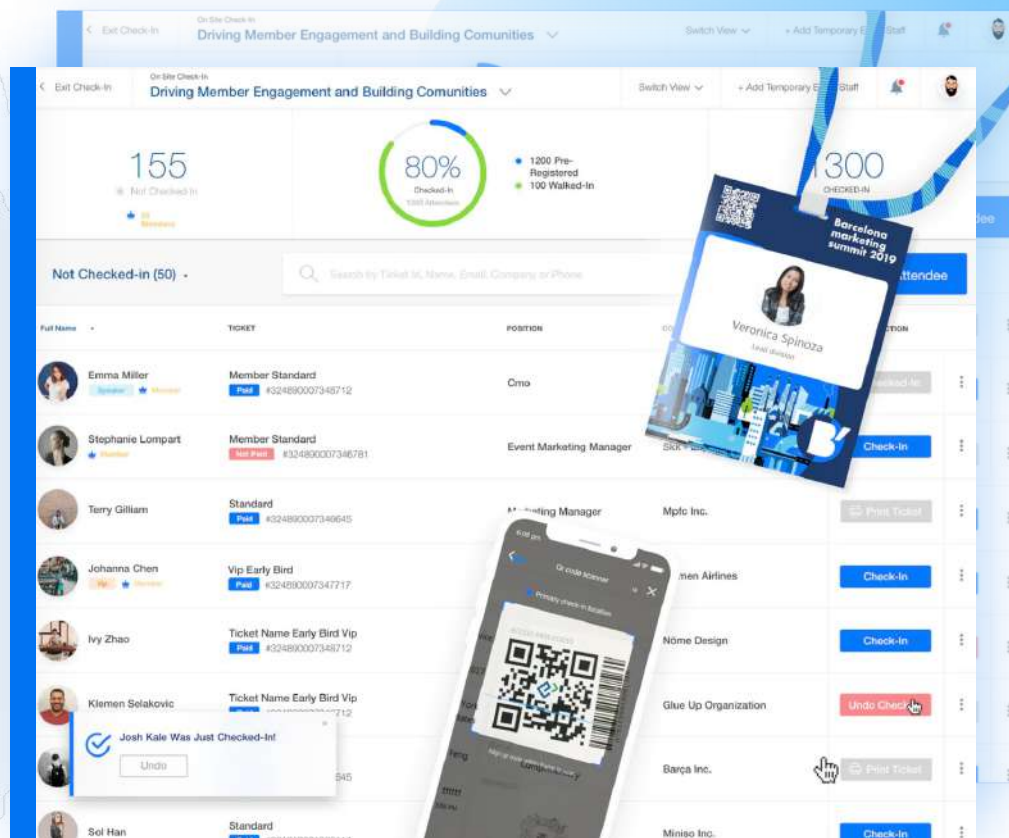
Exit Check-In
On Site Check-In
Driving Member Engagement and Building Comunities
Switch View
+ Add Temporary Staff

155
Not Checked-In
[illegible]

80%
Checked-In
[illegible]

1200 Pre-Registered
100 Walked-In

1300
CHECKED-IN

Barcelona marketing summit 2019
Veronica Spinoza
Lead division

Not Checked-in (50)
Search by Ticket Id, Name, Email, Company or Phone
Attendee

| Full Name | TICKET | POSITION | CO | ACTION |
|---|---|---|---|---|
| Emma Miller Speaker Member | Member Standard Paid #324890007348712 | Cmo | | Checked-In |
| Stephanie Lompart Member | Member Standard Not Paid #324890007346781 | Event Marketing Manager | Sko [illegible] | Check-In |
| Terry Gilliam | Standard Paid #324890007348645 | Marketing Manager | Mpfc Inc. | Print Ticket |
| Johanna Chen Vip Member | Vip Early Bird Paid #324890007347717 | | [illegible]men Airlines | Check-In |
| Ivy Zhao | Ticket Name Early Bird Vip Paid #324890007348712 | | Nöme Design | Check-In |
| Klemen Selakovic | Ticket Name Early Bird Vip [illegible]712 | | Glue Up Organization | Undo Check-In |
| | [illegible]545 | | Barça Inc. | Print Ticket |
| Sol Han | Standard | | Miniso Inc. | Check-In |

Qr code scanner
Primary check-in location

Josh Kale Was Just Checked-In!
Undo